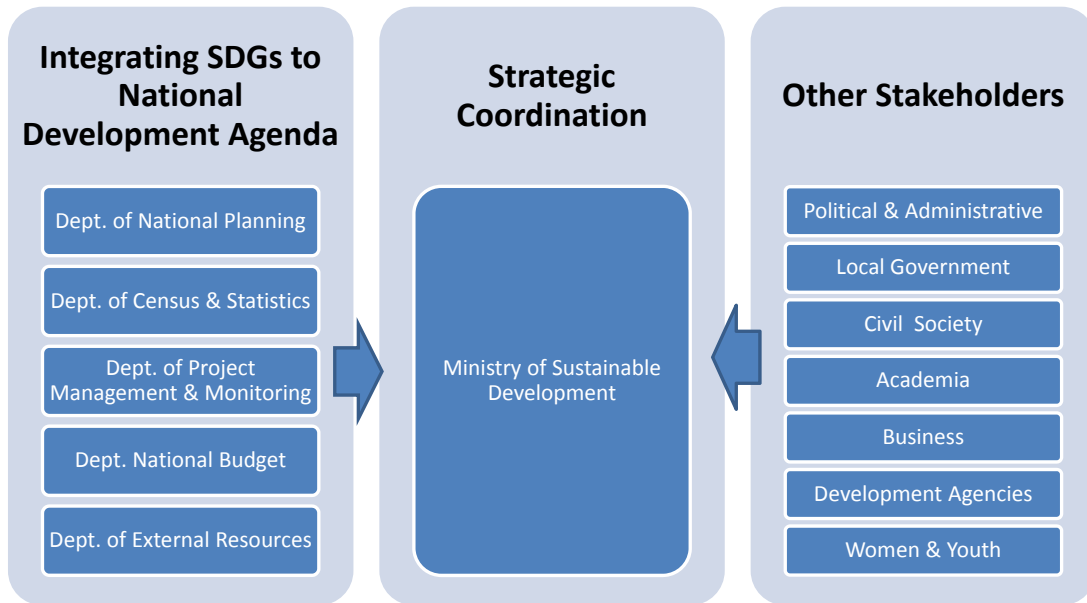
Integrating SDGs to National Development Agenda

Dept. of National Planning

Dept. of Census & Statistics

Dept. of Project Management & Monitoring

Dept. National Budget

Dept. of External Resources

Strategic Coordination

Ministry of Sustainable Development

Other Stakeholders

Political & Administrative

Local Government

Civil Society

Academia

Business

Development Agencies

Women & Youth